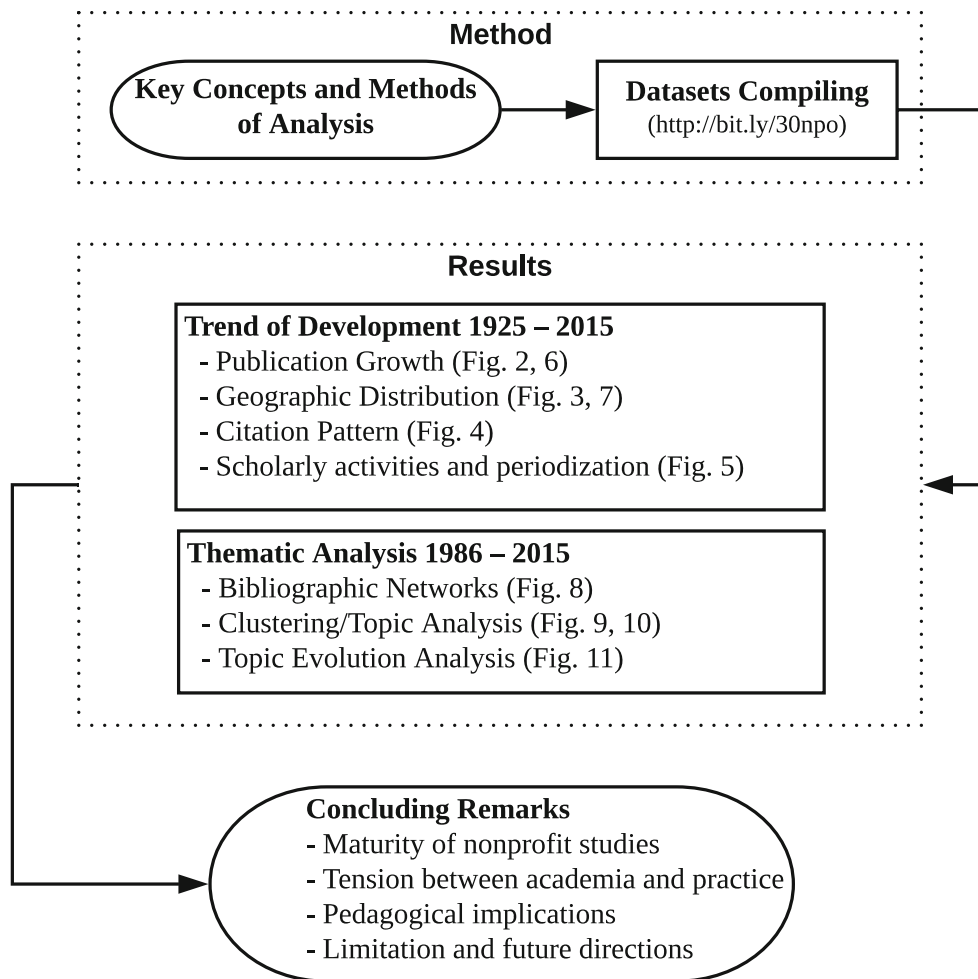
Method

Key Concepts and Methods of Analysis

Datasets Compiling
(http://bit.ly/30npo)

Results

Trend of Development 1925 – 2015
- Publication Growth (Fig. 2, 6)
- Geographic Distribution (Fig. 3, 7)
- Citation Pattern (Fig. 4)
- Scholarly activities and periodization (Fig. 5)

Thematic Analysis 1986 – 2015
- Bibliographic Networks (Fig. 8)
- Clustering/Topic Analysis (Fig. 9, 10)
- Topic Evolution Analysis (Fig. 11)

Concluding Remarks
- Maturity of nonprofit studies
- Tension between academia and practice
- Pedagogical implications
- Limitation and future directions